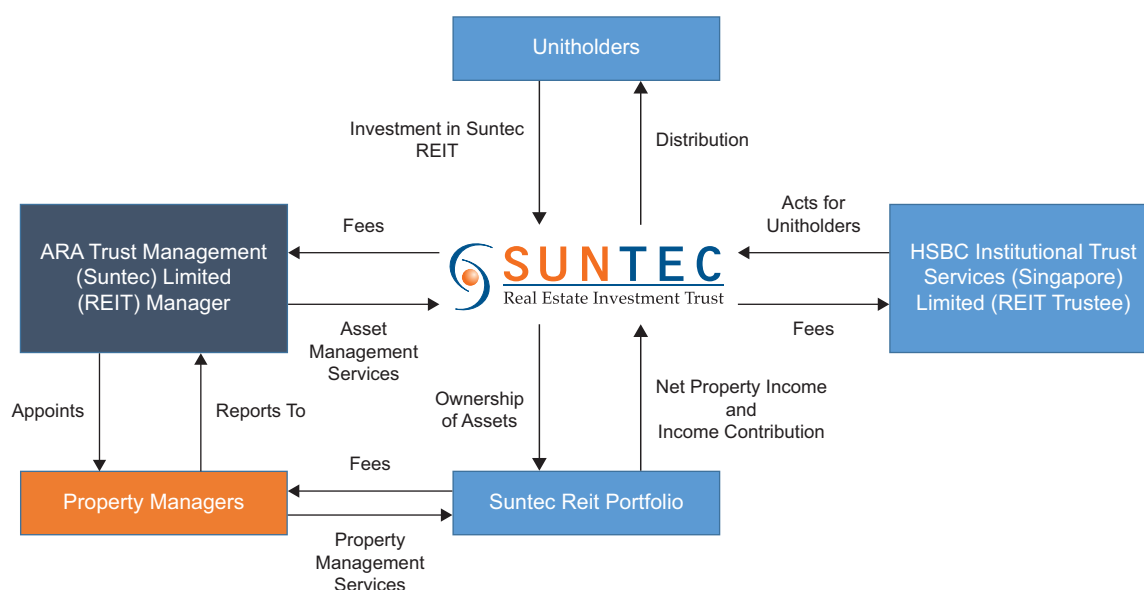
Unitholders

Investment in Suntec REIT

Distribution

ARA Trust Management (Suntec) Limited (REIT) Manager

Fees

SUNTEC
Real Estate Investment Trust

Acts for Unitholders

HSBC Institutional Trust Services (Singapore) Limited (REIT Trustee)

Asset Management Services

Fees

Appoints

Reports To

Ownership of Assets

Net Property Income and Income Contribution

Fees

Property Managers

Suntec Reit Portfolio

Property Management Services